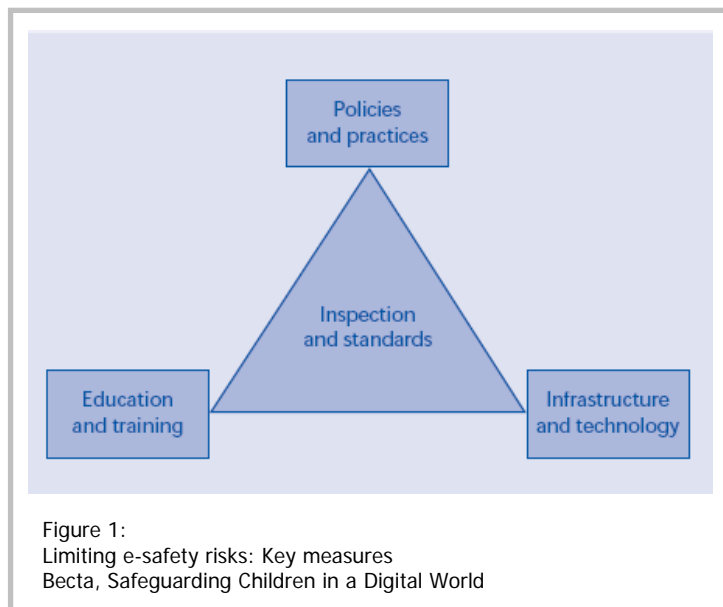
Policies and practices

Inspection and standards

Education and training

Infrastructure and technology

Figure 1:
Limiting e-safety risks: Key measures
Becta, Safeguarding Children in a Digital World